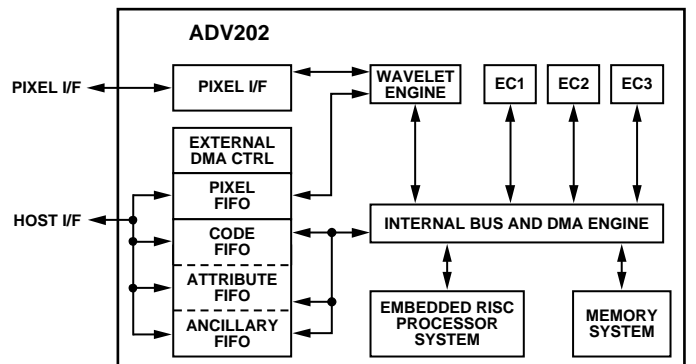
ADV202

PIXEL I/F

PIXEL I/F

WAVELET ENGINE

EC1

EC2

EC3

EXTERNAL DMA CTRL

PIXEL FIFO

HOST I/F

CODE FIFO

INTERNAL BUS AND DMA ENGINE

ATTRIBUTE FIFO

ANCILLARY FIFO

EMBEDDED RISC PROCESSOR SYSTEM

MEMORY SYSTEM